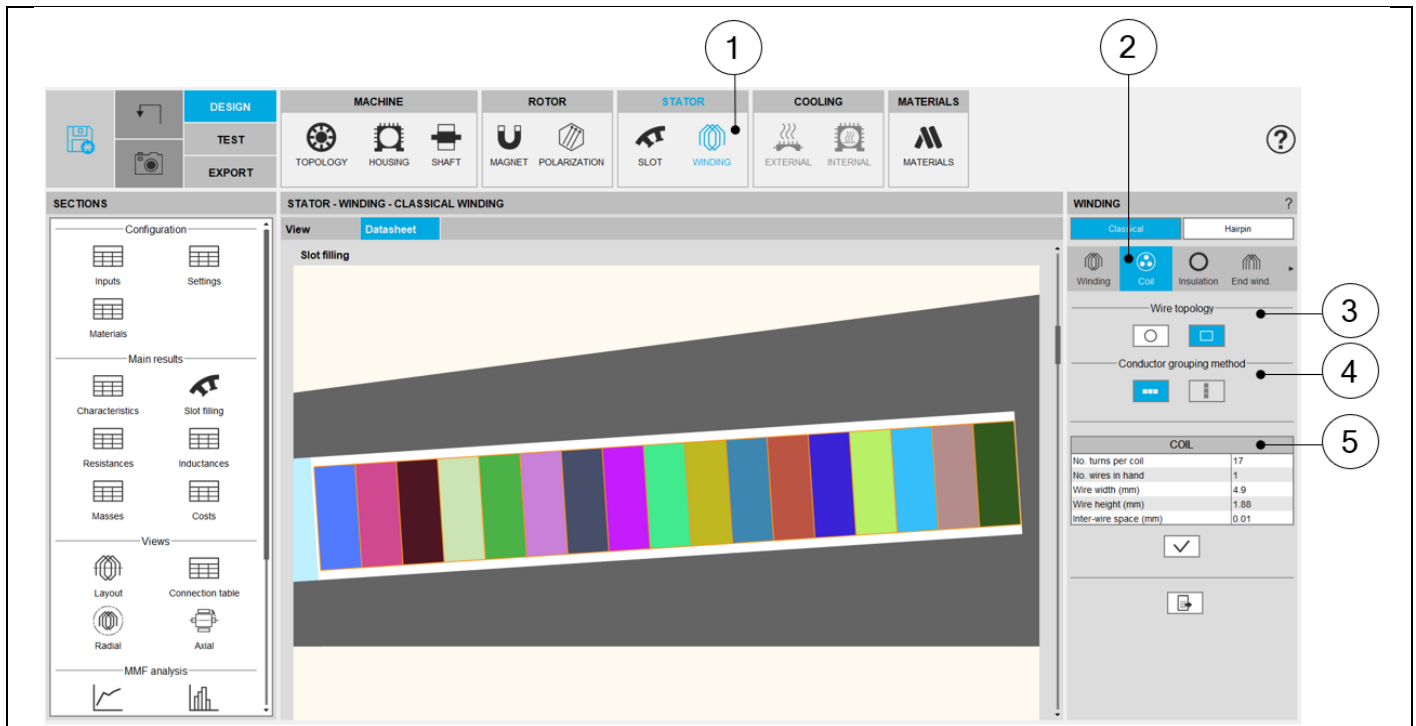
1

2

DESIGN
TEST
EXPORT

MACHINE
TOPOLOGY HOUSING SHAFT

ROTOR
MAGNET POLARIZATION

STATOR
SLOT WINDING

COOLING
EXTERNAL INTERNAL

MATERIALS
MATERIALS

?

SECTIONS

Configuration
Inputs
Settings
Materials

Main results
Characteristics
Slot filling
Resistances
Inductances
Masses
Costs

Views
Layout
Connection table
Radial
Axial

MMF analysis

STATOR - WINDING - CLASSICAL WINDING

View
Datasheet

Slot filling

WINDING ?

Classical
Hairpin

Winding
Coil
Insulation
End wind.

Wire topology

3

Conductor grouping method

4

5

| COIL | |
|---|---|
| No. turns per coil | 17 |
| No. wires in hand | 1 |
| Wire width (mm) | 4.9 |
| Wire height (mm) | 1.88 |
| Inter-wire space (mm) | 0.01 |